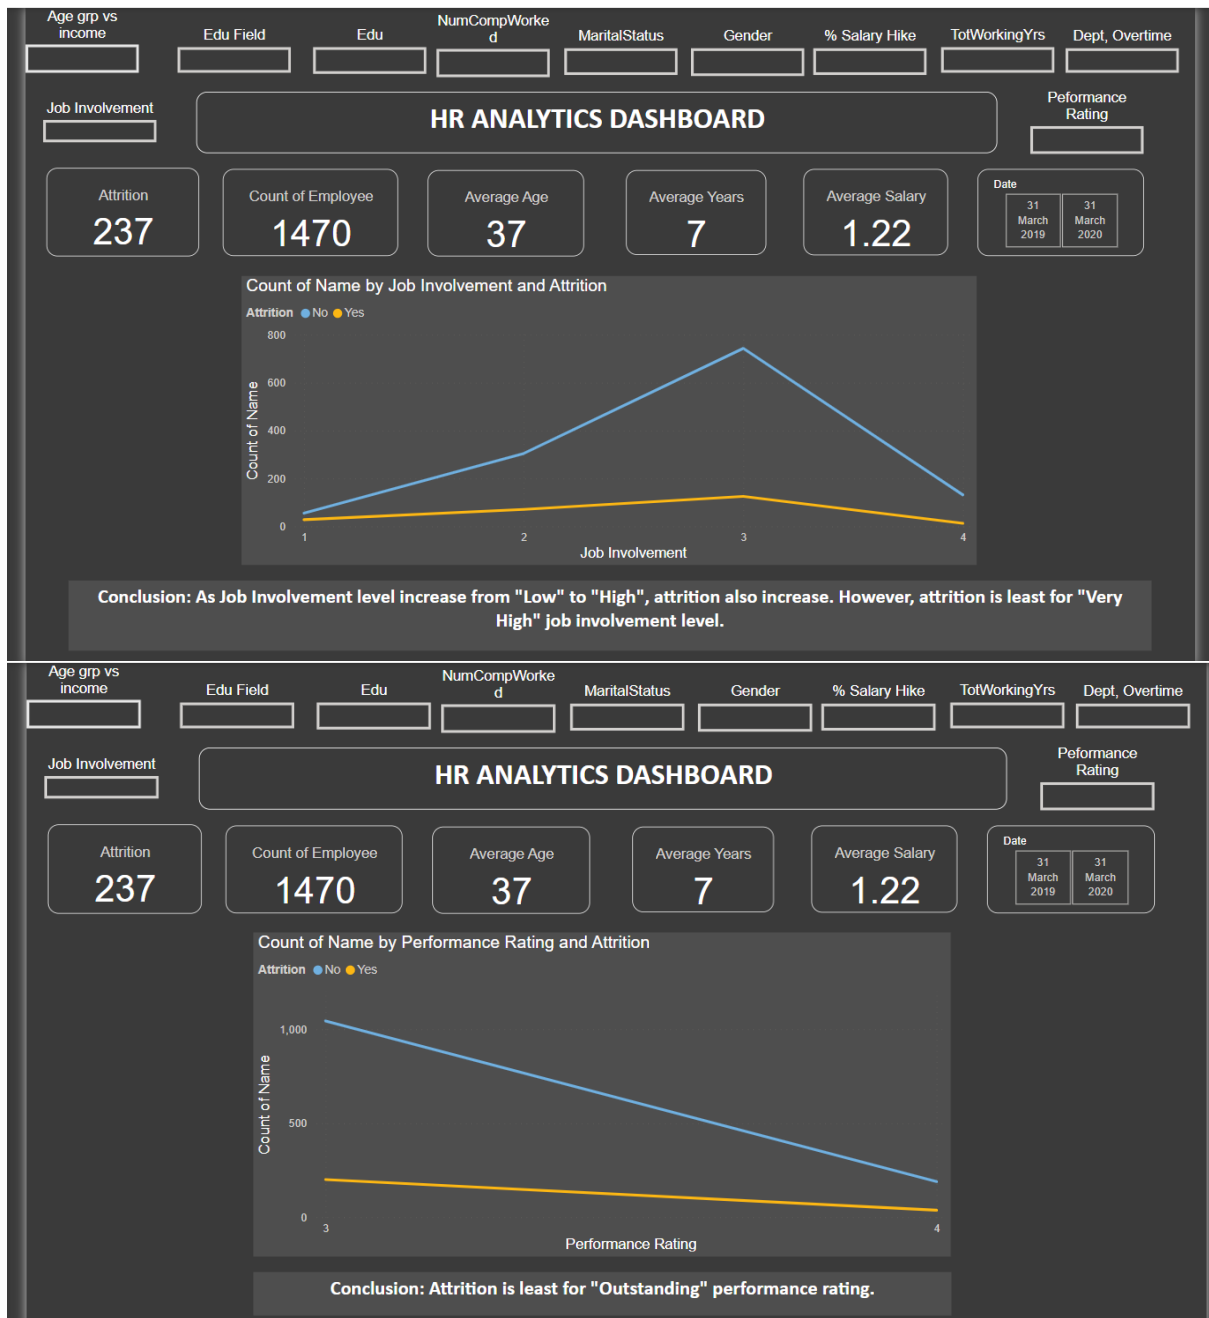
Age grp vs income

Edu Field

Edu

NumCompWorked

MaritalStatus

Gender

% Salary Hike

TotWorkingYrs

Dept, Overtime

Job Involvement

HR ANALYTICS DASHBOARD

Peformance Rating

Attrition
237

Count of Employee
1470

Average Age
37

Average Years
7

Average Salary
1.22

Date
31 March 2019
31 March 2020

Count of Name by Job Involvement and Attrition

Attrition ● No ● Yes

800
600
400
200
0

Count of Name

1
2
3
4

Job Involvement

Conclusion: As Job Involvement level increase from "Low" to "High", attrition also increase. However, attrition is least for "Very High" job involvement level.

Age grp vs income

Edu Field

Edu

NumCompWorked

MaritalStatus

Gender

% Salary Hike

TotWorkingYrs

Dept, Overtime

Job Involvement

HR ANALYTICS DASHBOARD

Peformance Rating

Attrition
237

Count of Employee
1470

Average Age
37

Average Years
7

Average Salary
1.22

Date
31 March 2019
31 March 2020

Count of Name by Performance Rating and Attrition

Attrition ● No ● Yes

1,000
500
0

Count of Name

3
4

Performance Rating

Conclusion: Attrition is least for "Outstanding" performance rating.